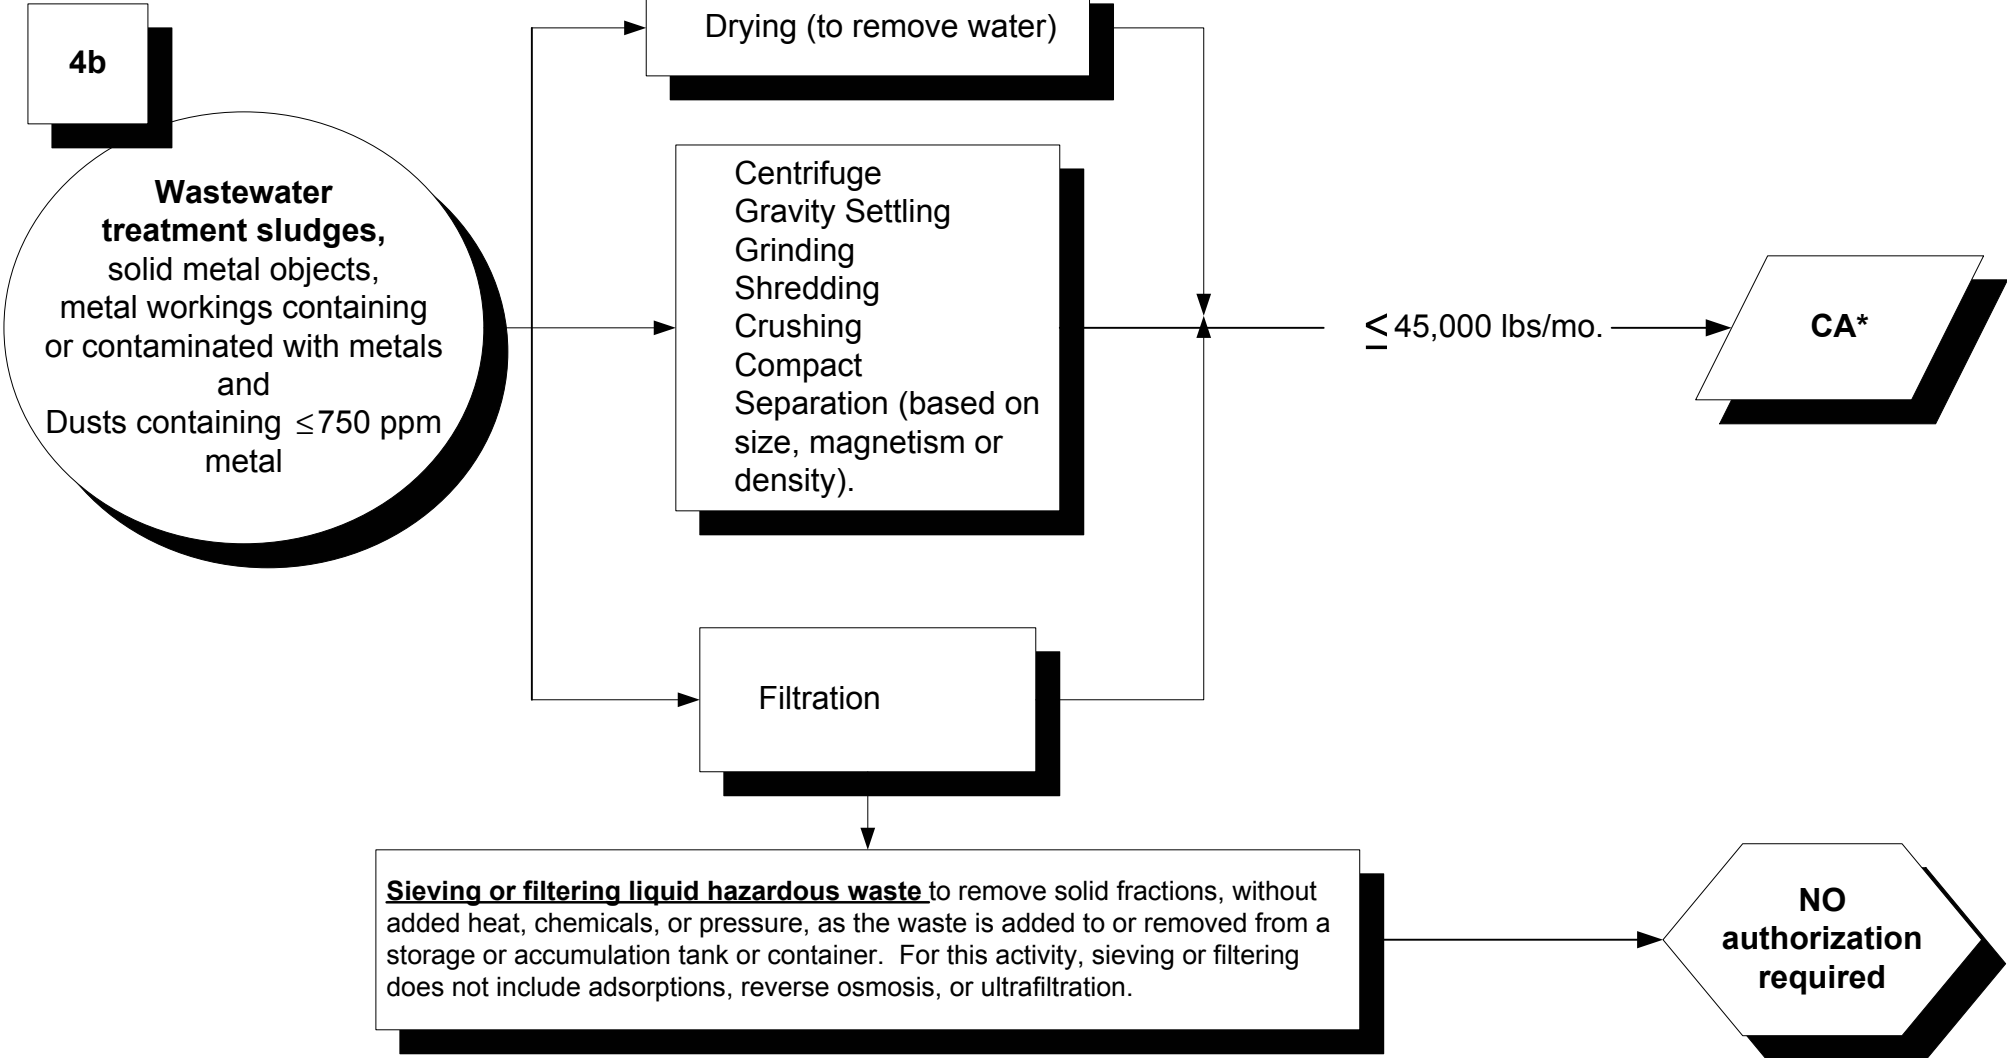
4b

**Wastewater treatment sludges,** solid metal objects, metal workings containing or contaminated with metals and Dusts containing $\leq$750 ppm metal

Drying (to remove water)

Centrifuge
Gravity Settling
Grinding
Shredding
Crushing
Compact
Separation (based on size, magnetism or density).

Filtration

$\leq$ 45,000 lbs/mo.

CA*

Sieving or filtering liquid hazardous waste to remove solid fractions, without added heat, chemicals, or pressure, as the waste is added to or removed from a storage or accumulation tank or container. For this activity, sieving or filtering does not include adsorptions, reverse osmosis, or ultrafiltration.

NO authorization required